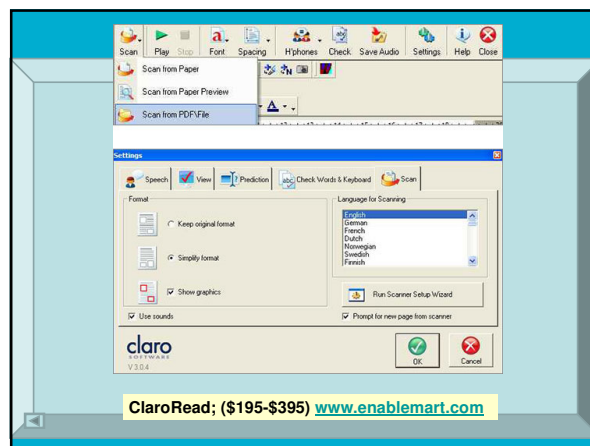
Scan Play Stop Font Spacing H'phones Check Save Audio Settings Help Close

Scan from Paper

Scan from Paper Preview

Scan from PDF\File

Settings

Speech View Prediction Check Words & Keyboard Scan

Format

Keep original format

Simplify format

Show graphics

Use sounds

Language for Scanning

English
German
French
Dutch
Norwegian
Swedish
Finnish

Run Scanner Setup Wizard

Prompt for new page from scanner

claro SOFTWARE

V 3.0.4

OK

Cancel

ClaroRead; ($195-$395) www.enablemart.com